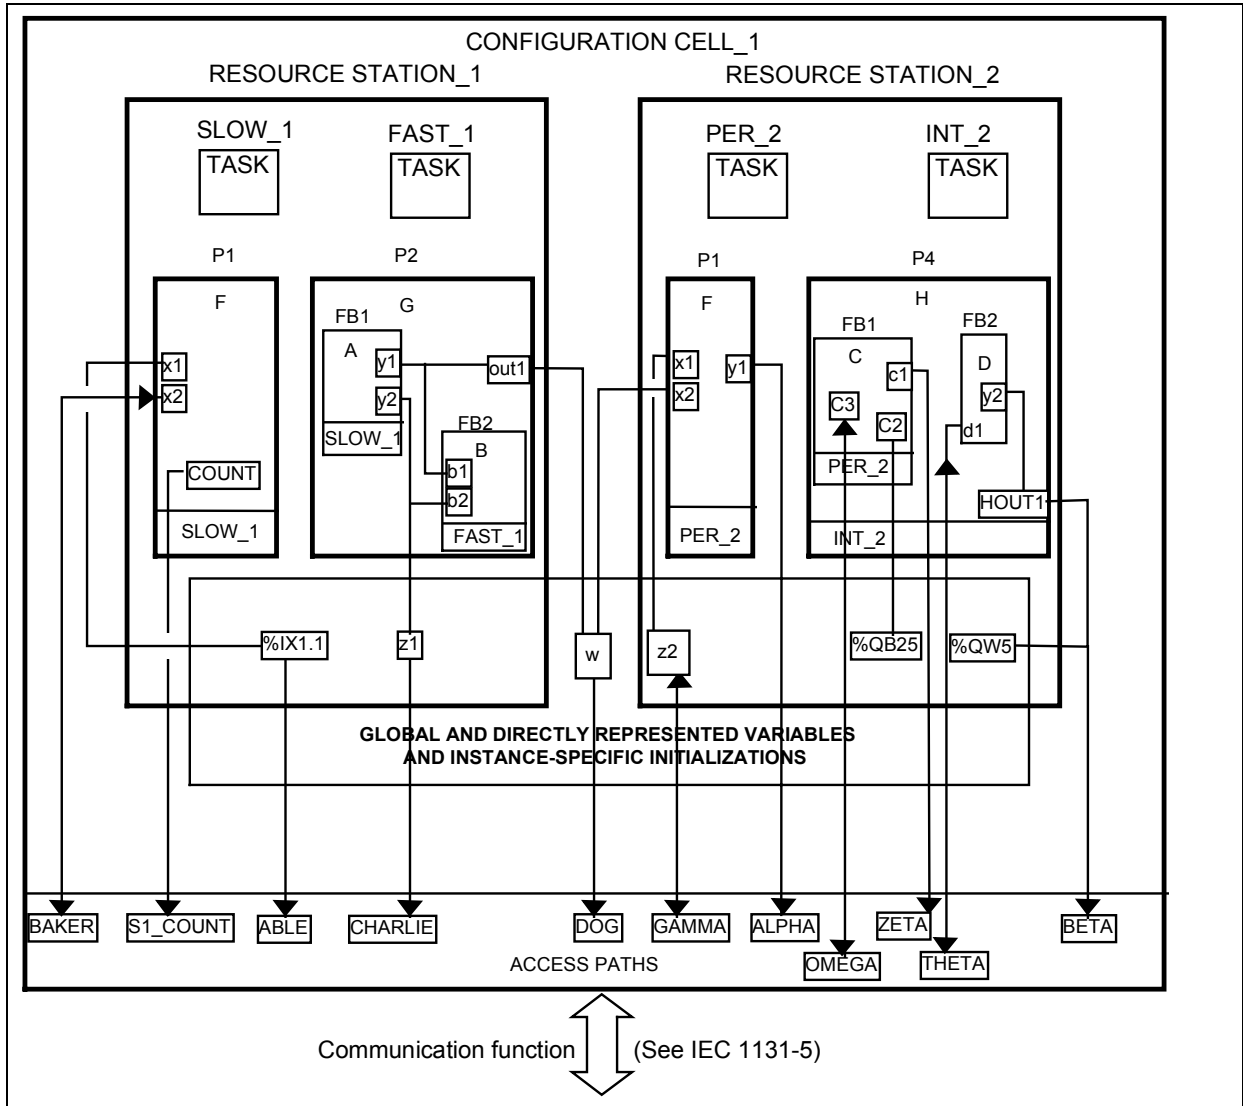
CONFIGURATION CELL_1

RESOURCE STATION_1

RESOURCE STATION_2

SLOW_1
TASK

FAST_1
TASK

PER_2
TASK

INT_2
TASK

P1

P2

P1

P4

F

G

F

H

FB1

A

y1

y2

SLOW_1

out1

FB2

B

b1

b2

FAST_1

x1

x2

COUNT

SLOW_1

x1

x2

y1

PER_2

FB1

C

C3

C2

c1

PER_2

FB2

D

y2

d1

HOUT1

INT_2

%IX1.1

z1

w

z2

%QB25

%QW5

GLOBAL AND DIRECTLY REPRESENTED VARIABLES
AND INSTANCE-SPECIFIC INITIALIZATIONS

BAKER

S1_COUNT

ABLE

CHARLIE

DOG

GAMMA

ALPHA

ZETA

BETA

OMEGA

THETA

ACCESS PATHS

Communication function

(See IEC 1131-5)